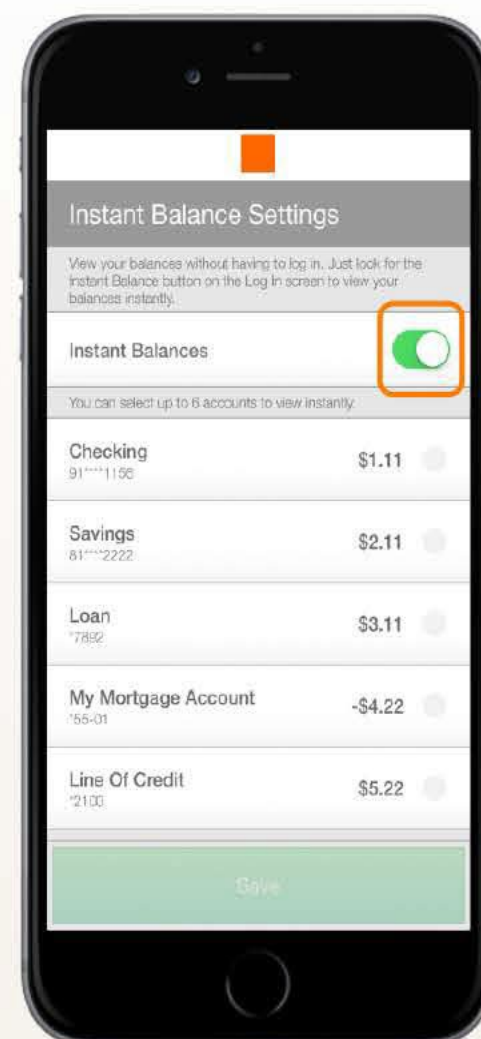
Instant Balance Settings

View your balances without having to log in. Just look for the Instant Balance button on the Log In screen to view your balances instantly.

Instant Balances

You can select up to 6 accounts to view instantly.

Checking
91****1156
$1.11

Savings
81****2222
$2.11

Loan
*7892
$3.11

My Mortgage Account
*55-01
-$4.22

Line Of Credit
*2100
$5.22

Save